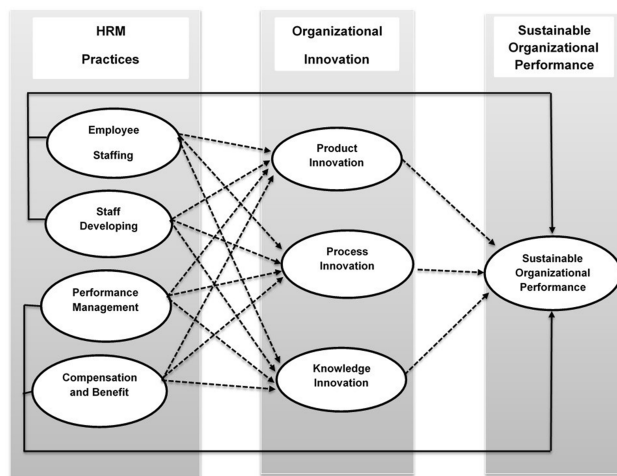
HRM Practices

Organizational Innovation

Sustainable Organizational Performance

Employee Staffing

Staff Developing

Performance Management

Compensation and Benefit

Product Innovation

Process Innovation

Knowledge Innovation

Sustainable Organizational Performance